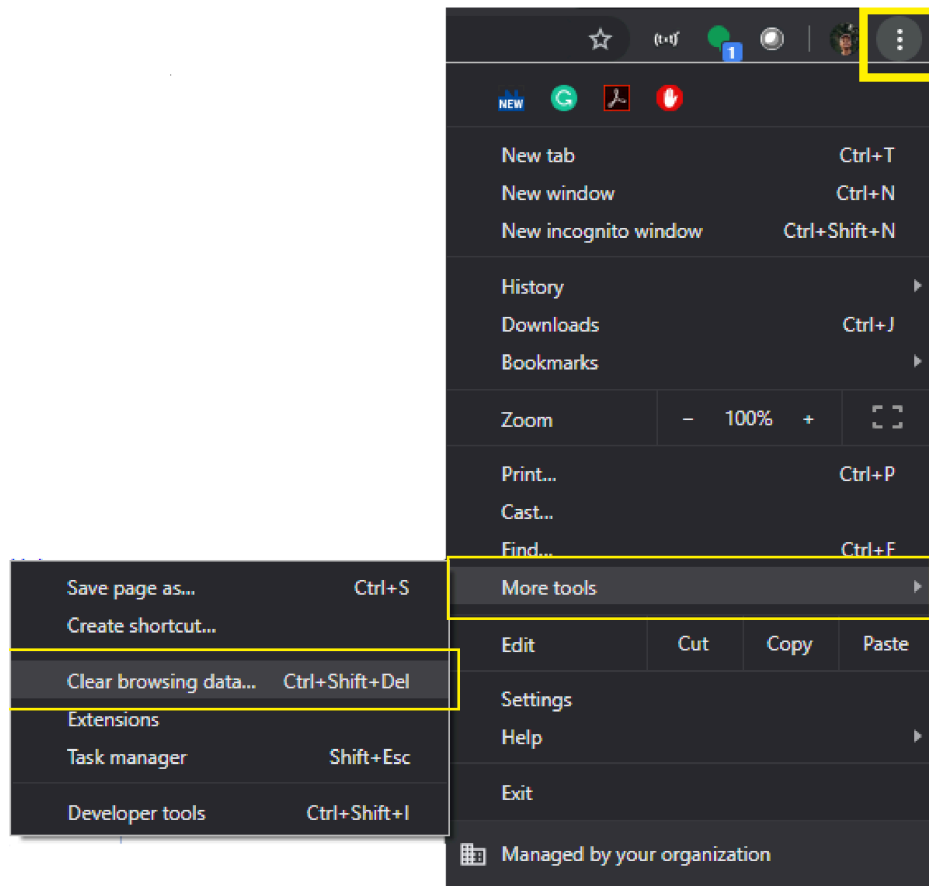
1

NEW

New tab Ctrl+T
New window Ctrl+N
New incognito window Ctrl+Shift+N

History
Downloads Ctrl+J
Bookmarks

Zoom – 100% +

Print... Ctrl+P
Cast...
Find... Ctrl+F
More tools

Edit Cut Copy Paste

Settings
Help

Exit

Managed by your organization

Save page as... Ctrl+S
Create shortcut...

Clear browsing data... Ctrl+Shift+Del
Extensions
Task manager Shift+Esc

Developer tools Ctrl+Shift+I